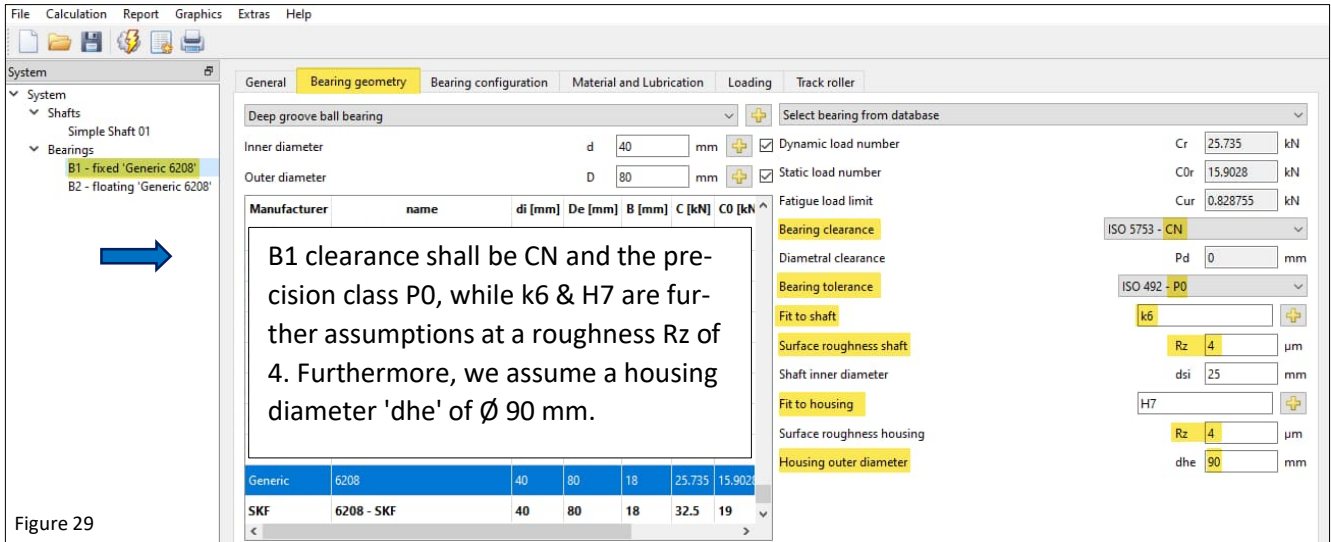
File Calculation Report Graphics Extras Help

System

System
Shafts
Simple Shaft 01
Bearings
B1 - fixed 'Generic 6208'
B2 - floating 'Generic 6208'

General | Bearing geometry | Bearing configuration | Material and Lubrication | Loading | Track roller

Deep groove ball bearing

Select bearing from database

Inner diameter d 40 mm
Outer diameter D 80 mm

Dynamic load number Cr 25.735 kN
Static load number C0r 15.9028 kN
Fatigue load limit Cur 0.828755 kN
Bearing clearance ISO 5753 - CN
Diametral clearance Pd 0 mm
Bearing tolerance ISO 492 - P0
Fit to shaft k6
Surface roughness shaft Rz 4 µm
Shaft inner diameter dsi 25 mm
Fit to housing H7
Surface roughness housing Rz 4 µm
Housing outer diameter dhe 90 mm

| Manufacturer | name | di [mm] | De [mm] | B [mm] | C [kN] | C0 [kN |
|---|---|---|---|---|---|---|
| Generic | 6208 | 40 | 80 | 18 | 25.735 | 15.9028 |
| SKF | 6208 - SKF | 40 | 80 | 18 | 32.5 | 19 |

B1 clearance shall be CN and the precision class P0, while k6 & H7 are further assumptions at a roughness Rz of 4. Furthermore, we assume a housing diameter 'dhe' of Ø 90 mm.

Figure 29